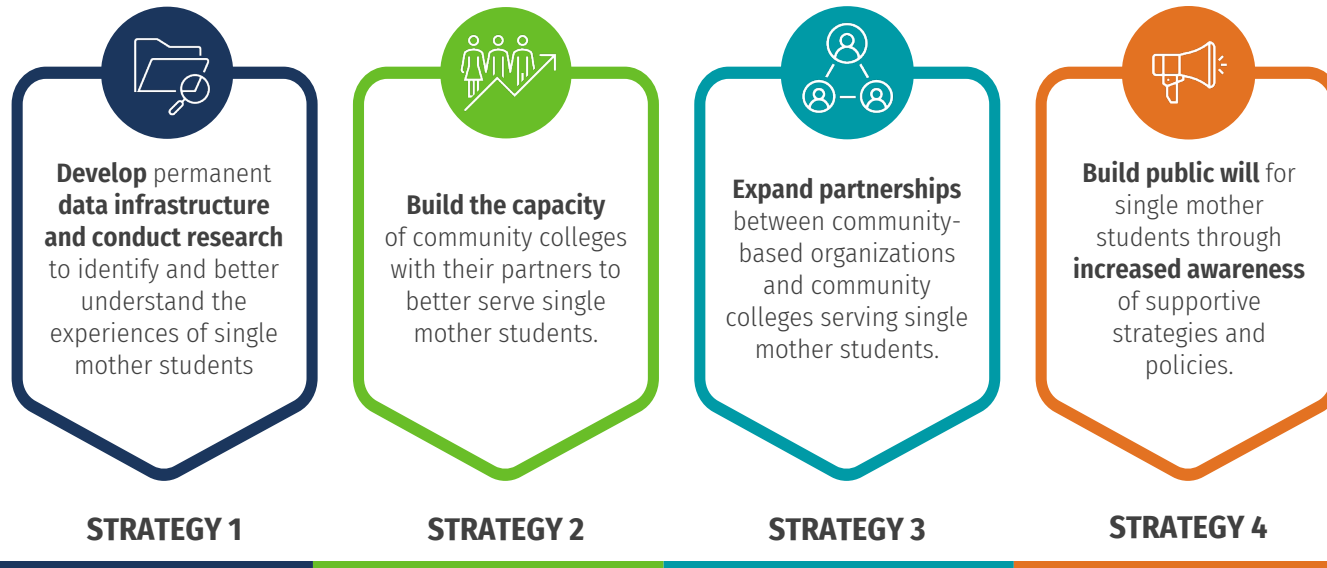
**Develop** permanent **data infrastructure and conduct research** to identify and better understand the experiences of single mother students

STRATEGY 1

**Build the capacity** of community colleges with their partners to better serve single mother students.

STRATEGY 2

**Expand partnerships** between community-based organizations and community colleges serving single mother students.

STRATEGY 3

**Build public will** for single mother students through **increased awareness** of supportive strategies and policies.

STRATEGY 4